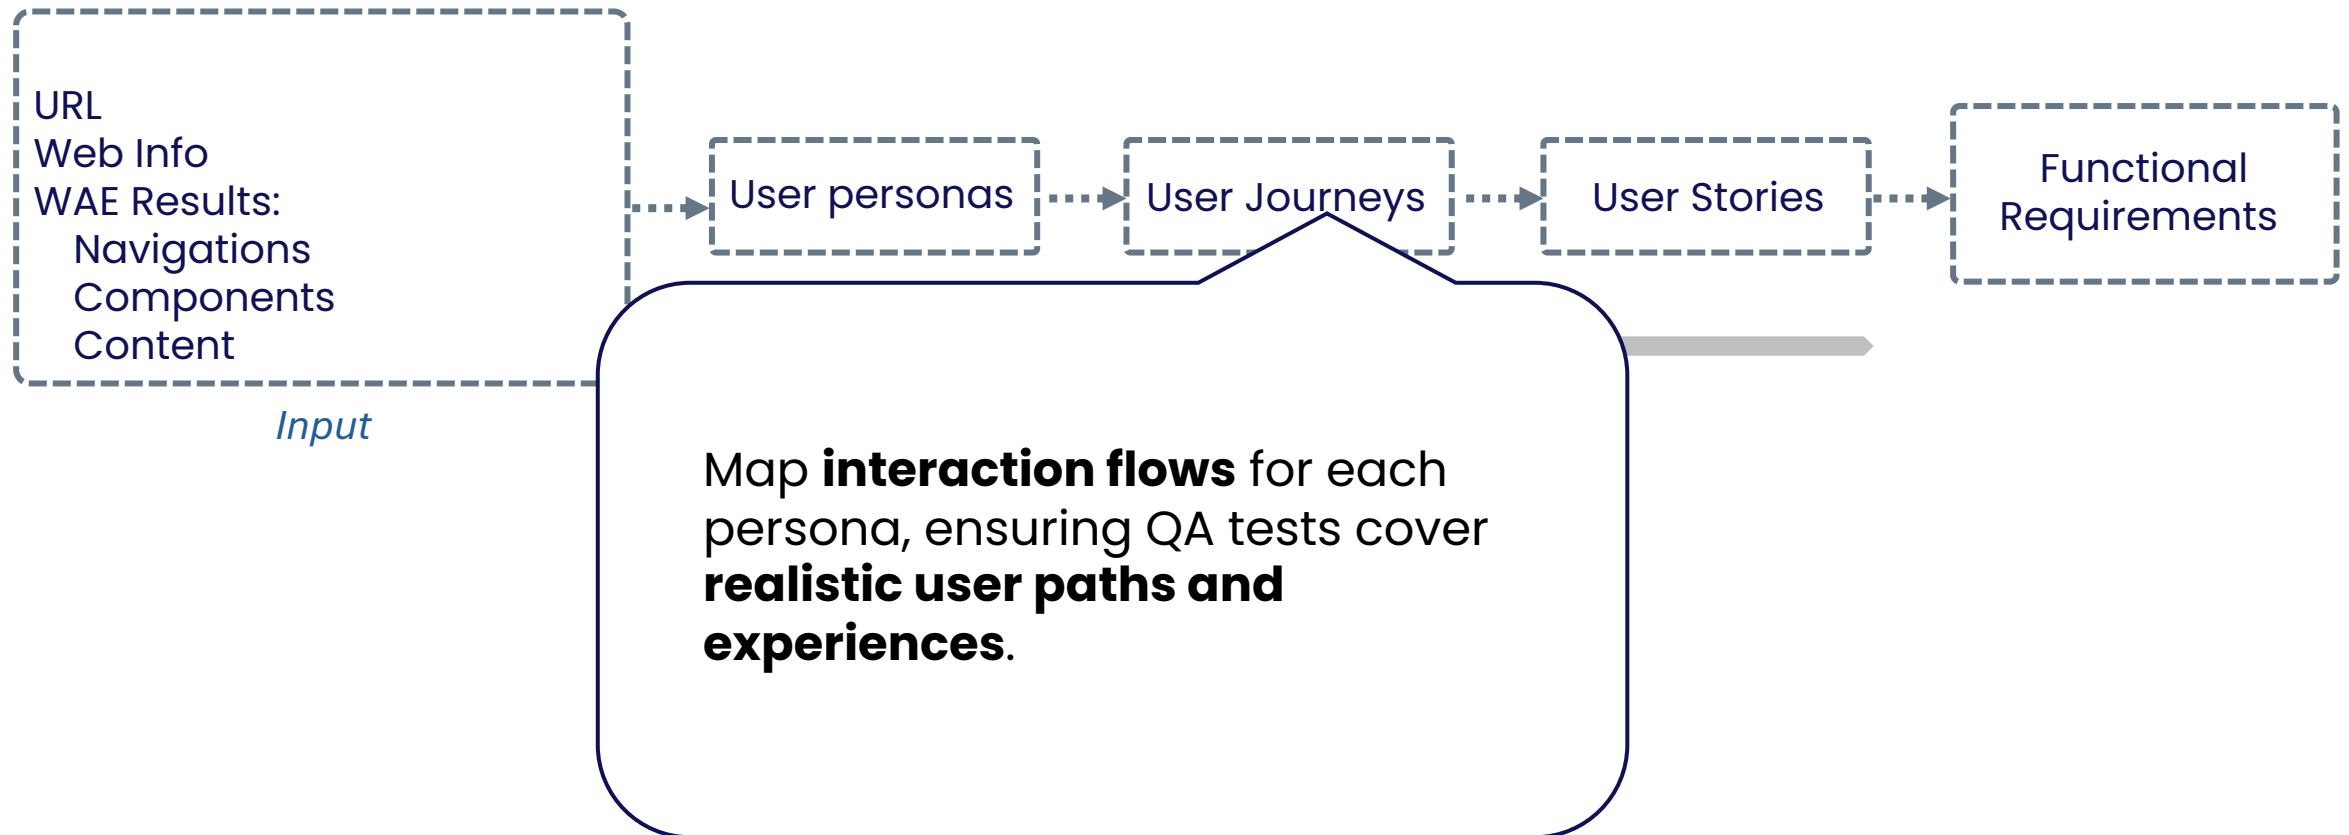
URL
Web Info
WAE Results:
Navigations
Components
Content

Input

User personas

User Journeys

User Stories

Functional Requirements

Map **interaction flows** for each persona, ensuring QA tests cover **realistic user paths and experiences**.